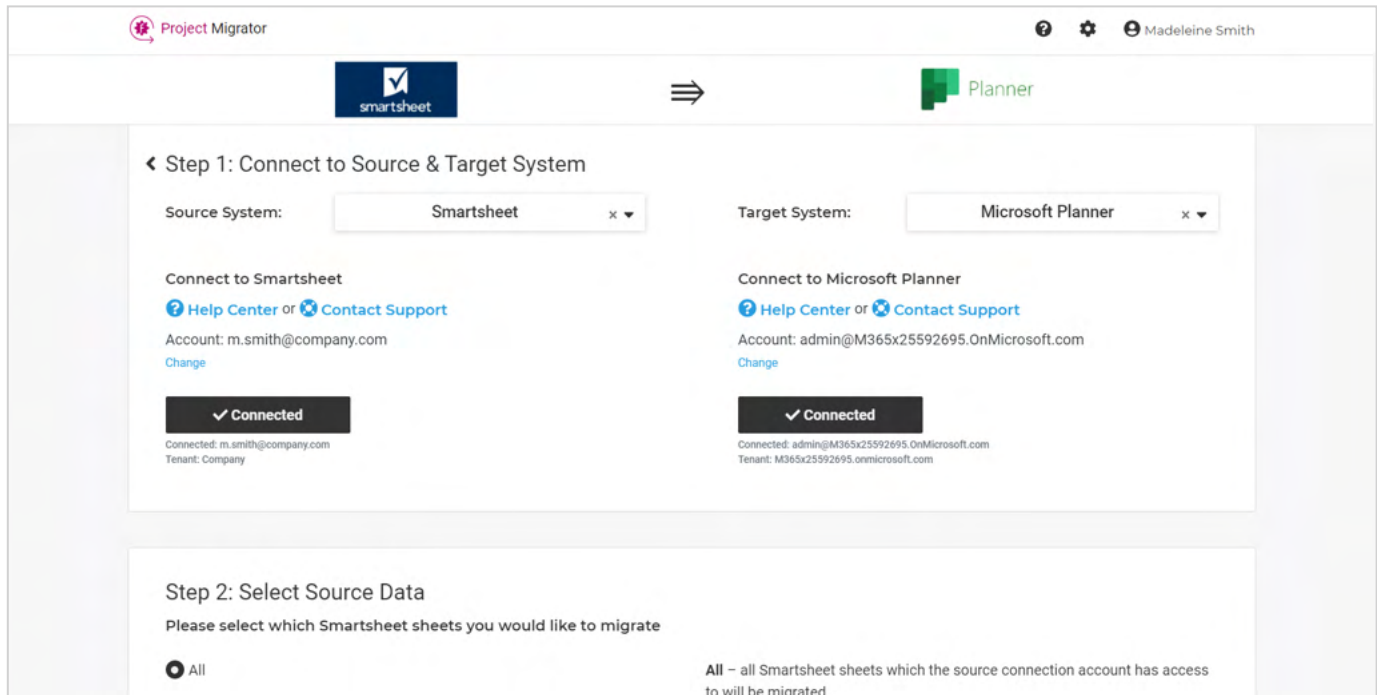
Project Migrator

Madeleine Smith

smartsheet

⇛

Planner

‹ Step 1: Connect to Source & Target System

Source System: Smartsheet × ▾

Target System: Microsoft Planner × ▾

Connect to Smartsheet

Help Center or Contact Support

Account: m.smith@company.com

Change

✓ Connected

Connected: m.smith@company.com
Tenant: Company

Connect to Microsoft Planner

Help Center or Contact Support

Account: admin@M365x25592695.OnMicrosoft.com

Change

✓ Connected

Connected: admin@M365x25592695.OnMicrosoft.com
Tenant: M365x25592695.onmicrosoft.com

Step 2: Select Source Data

Please select which Smartsheet sheets you would like to migrate

All

**All** – all Smartsheet sheets which the source connection account has access to will be migrated